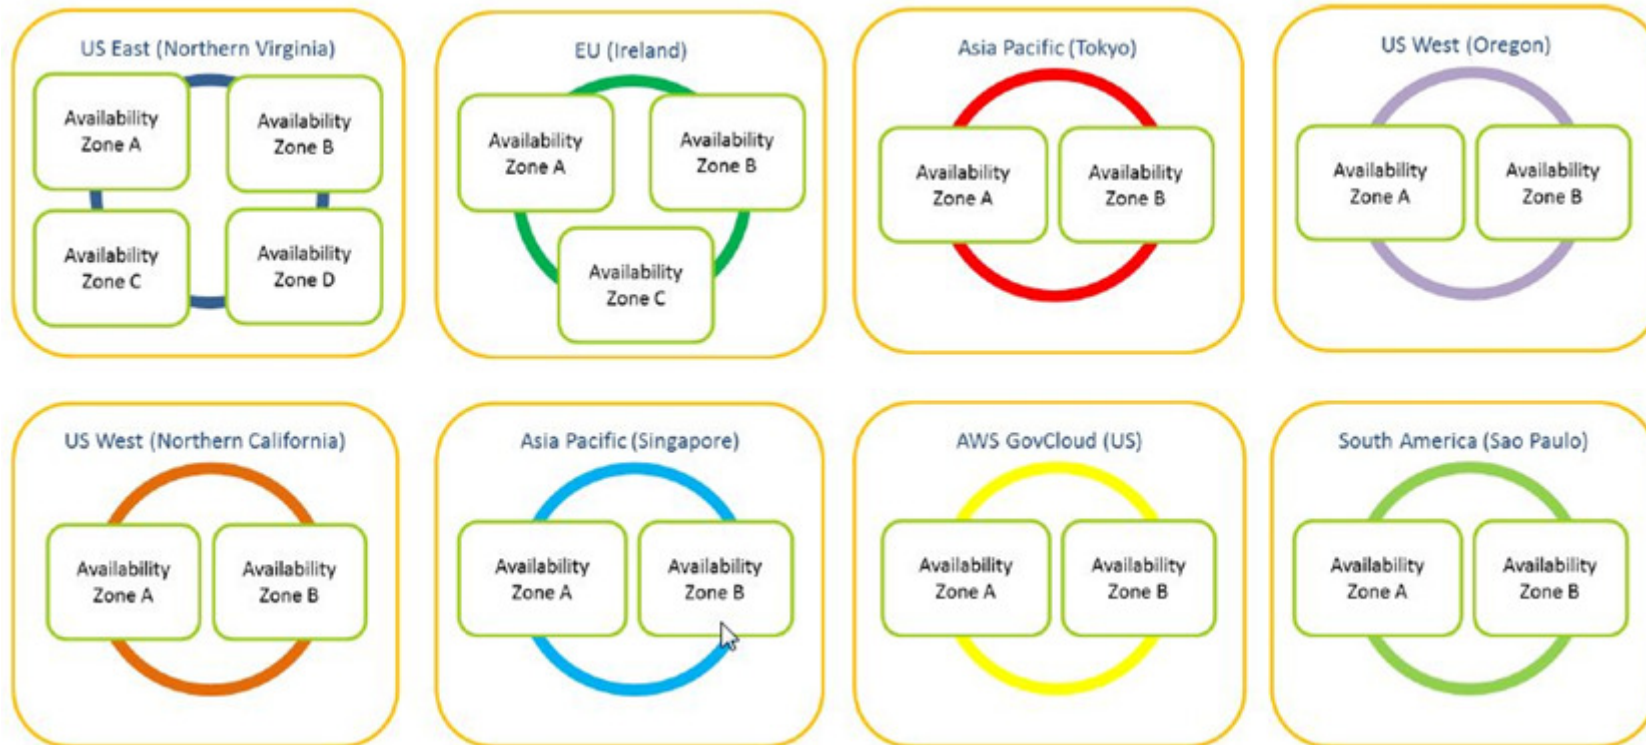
US East (Northern Virginia)

Availability Zone A

Availability Zone B

Availability Zone C

Availability Zone D

EU (Ireland)

Availability Zone A

Availability Zone B

Availability Zone C

Asia Pacific (Tokyo)

Availability Zone A

Availability Zone B

US West (Oregon)

Availability Zone A

Availability Zone B

US West (Northern California)

Availability Zone A

Availability Zone B

Asia Pacific (Singapore)

Availability Zone A

Availability Zone B

AWS GovCloud (US)

Availability Zone A

Availability Zone B

South America (Sao Paulo)

Availability Zone A

Availability Zone B